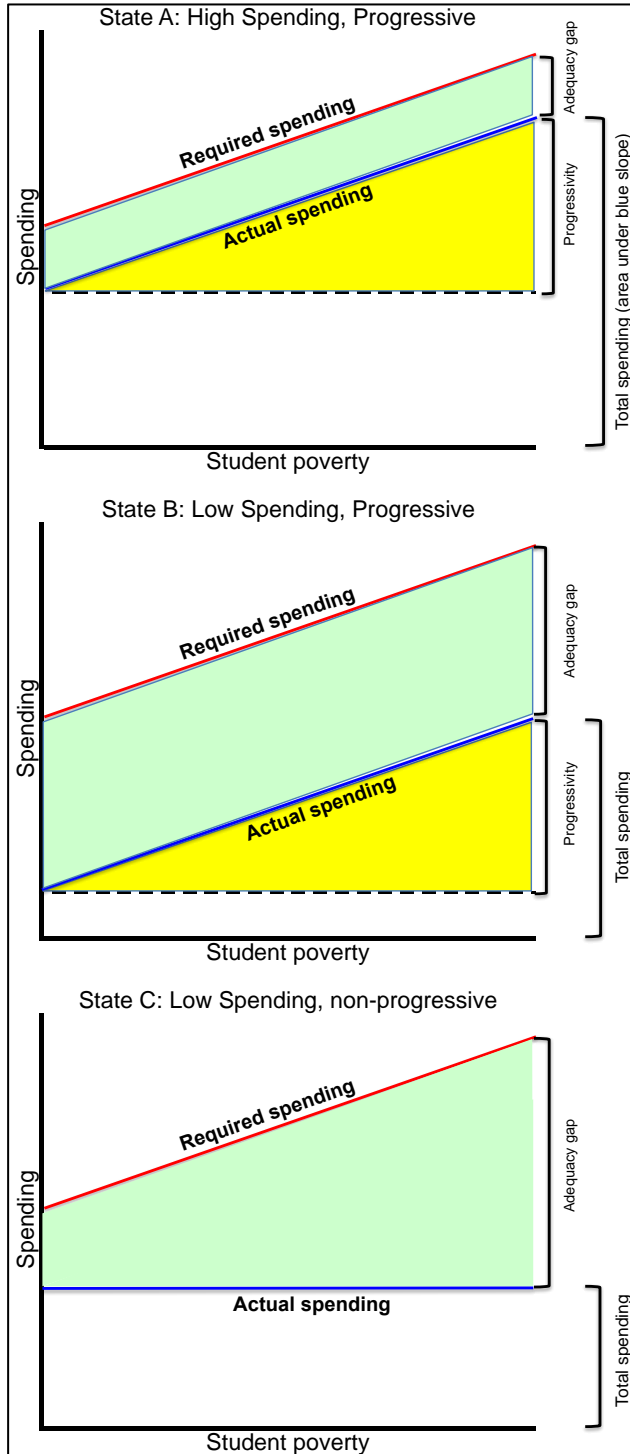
State A: High Spending, Progressive

Required spending

Actual spending

Spending

Student poverty

Adequacy gap

Progressivity

Total spending (area under blue slope)

State B: Low Spending, Progressive

Required spending

Actual spending

Spending

Student poverty

Adequacy gap

Progressivity

Total spending

State C: Low Spending, non-progressive

Required spending

Actual spending

Spending

Student poverty

Adequacy gap

Total spending